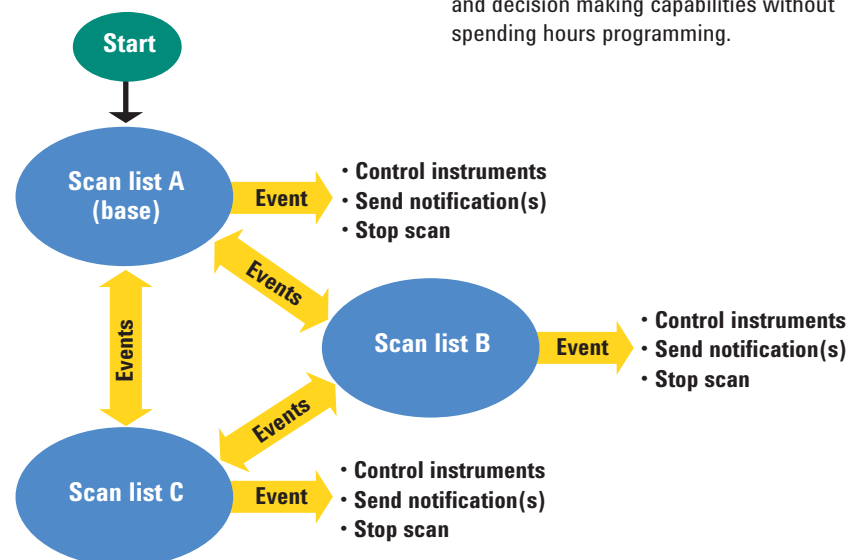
and decision making capabilities without spending hours programming.

Start

Scan list A (base)

Event

• Control instruments
• Send notification(s)
• Stop scan

Events

Events

Scan list B

Event

• Control instruments
• Send notification(s)
• Stop scan

Events

Scan list C

Event

• Control instruments
• Send notification(s)
• Stop scan